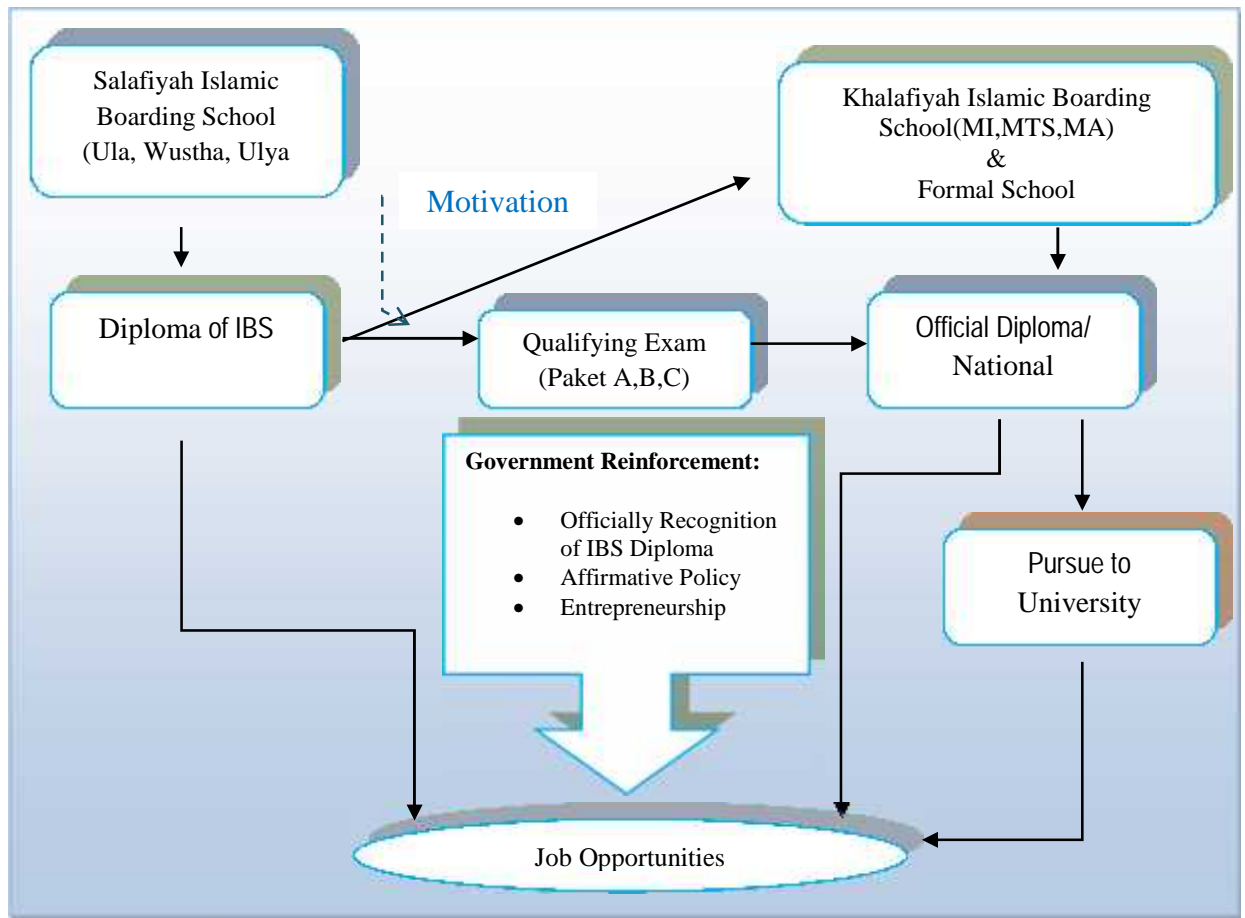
Salafiyah Islamic Boarding School (Ula, Wustha, Ulya

Khalafiyah Islamic Boarding School(MI,MTS,MA)
&
Formal School

Motivation

Diploma of IBS

Qualifying Exam (Paket A,B,C)

Official Diploma/ National

Government Reinforcement:

- Officially Recognition of IBS Diploma
- Affirmative Policy
- Entrepreneurship

Pursue to University

Job Opportunities